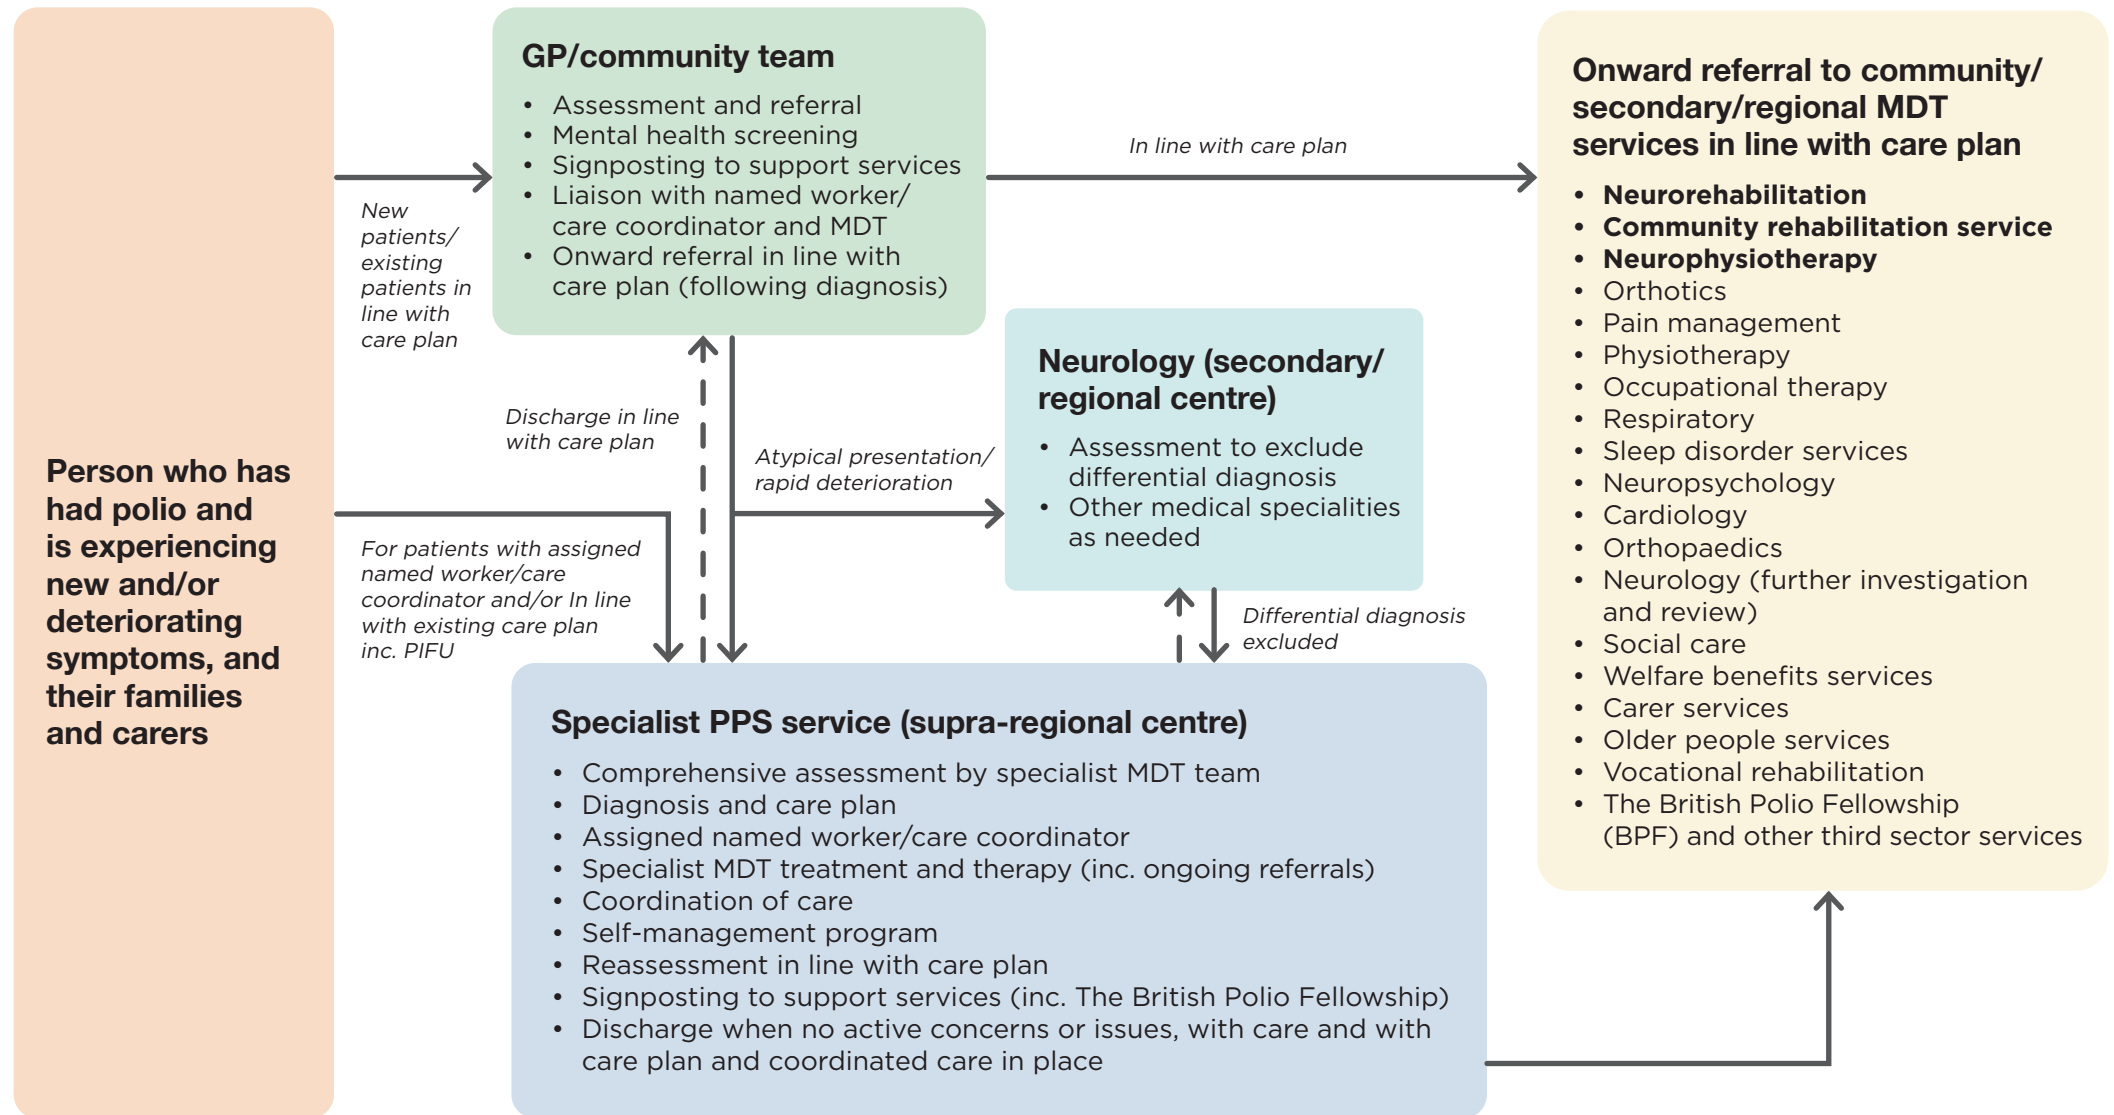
Person who has had polio and is experiencing new and/or deteriorating symptoms, and their families and carers

New patients/ existing patients in line with care plan

GP/community team

- Assessment and referral
- Mental health screening
- Signposting to support services
- Liaison with named worker/ care coordinator and MDT
- Onward referral in line with care plan (following diagnosis)

In line with care plan

Onward referral to community/ secondary/regional MDT services in line with care plan

- **Neurorehabilitation**
- **Community rehabilitation service**
- **Neurophysiotherapy**
- Orthotics
- Pain management
- Physiotherapy
- Occupational therapy
- Respiratory
- Sleep disorder services
- Neuropsychology
- Cardiology
- Orthopaedics
- Neurology (further investigation and review)
- Social care
- Welfare benefits services
- Carer services
- Older people services
- Vocational rehabilitation
- The British Polio Fellowship (BPF) and other third sector services

Discharge in line with care plan

Atypical presentation/ rapid deterioration

Neurology (secondary/ regional centre)

- Assessment to exclude differential diagnosis
- Other medical specialities as needed

For patients with assigned named worker/care coordinator and/or In line with existing care plan inc. PIFU

Differential diagnosis excluded

Specialist PPS service (supra-regional centre)

- Comprehensive assessment by specialist MDT team
- Diagnosis and care plan
- Assigned named worker/care coordinator
- Specialist MDT treatment and therapy (inc. ongoing referrals)
- Coordination of care
- Self-management program
- Reassessment in line with care plan
- Signposting to support services (inc. The British Polio Fellowship)
- Discharge when no active concerns or issues, with care and with care plan and coordinated care in place